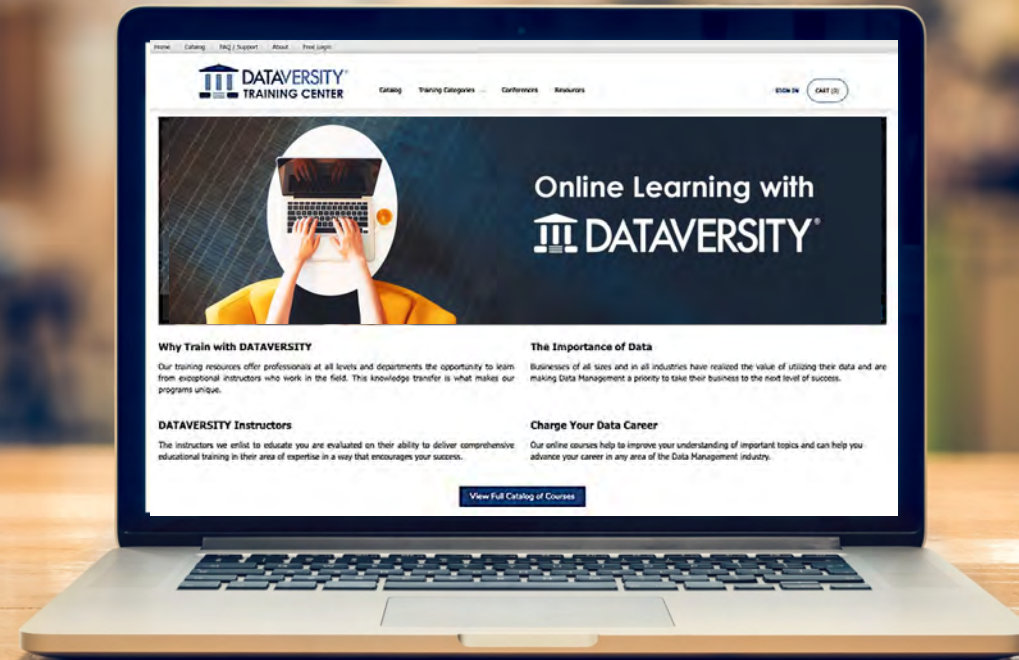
Home Catalog FAQ / Support About Free Login

DATAVERSITY® TRAINING CENTER

Catalog Training Categories Conferences Resources

SIGN IN CART (0)

Online Learning with DATAVERSITY®

Why Train with DATAVERSITY

Our training resources offer professionals at all levels and departments the opportunity to learn from exceptional instructors who work in the field. This knowledge transfer is what makes our programs unique.

DATAVERSITY Instructors

The instructors we enlist to educate you are evaluated on their ability to deliver comprehensive educational training in their area of expertise in a way that encourages your success.

The Importance of Data

Businesses of all sizes and in all industries have realized the value of utilizing their data and are making Data Management a priority to take their business to the next level of success.

Charge Your Data Career

Our online courses help to improve your understanding of important topics and can help you advance your career in any area of the Data Management industry.

View Full Catalog of Courses